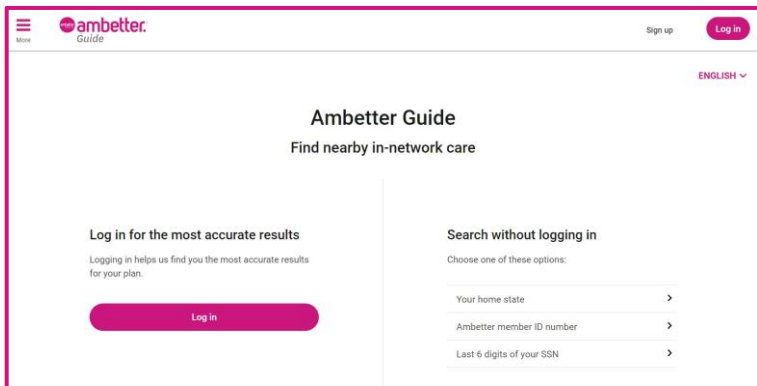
More

ambetter.
Guide

Sign up

Log in

ENGLISH

Ambetter Guide

Find nearby in-network care

Log in for the most accurate results

Logging in helps us find you the most accurate results for your plan.

Log in

Search without logging in

Choose one of these options:

Your home state

Ambetter member ID number

Last 6 digits of your SSN